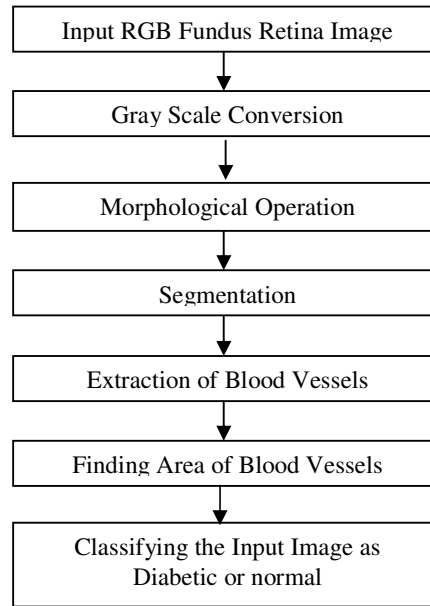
Input RGB Fundus Retina Image

Gray Scale Conversion

Morphological Operation

Segmentation

Extraction of Blood Vessels

Finding Area of Blood Vessels

Classifying the Input Image as Diabetic or normal